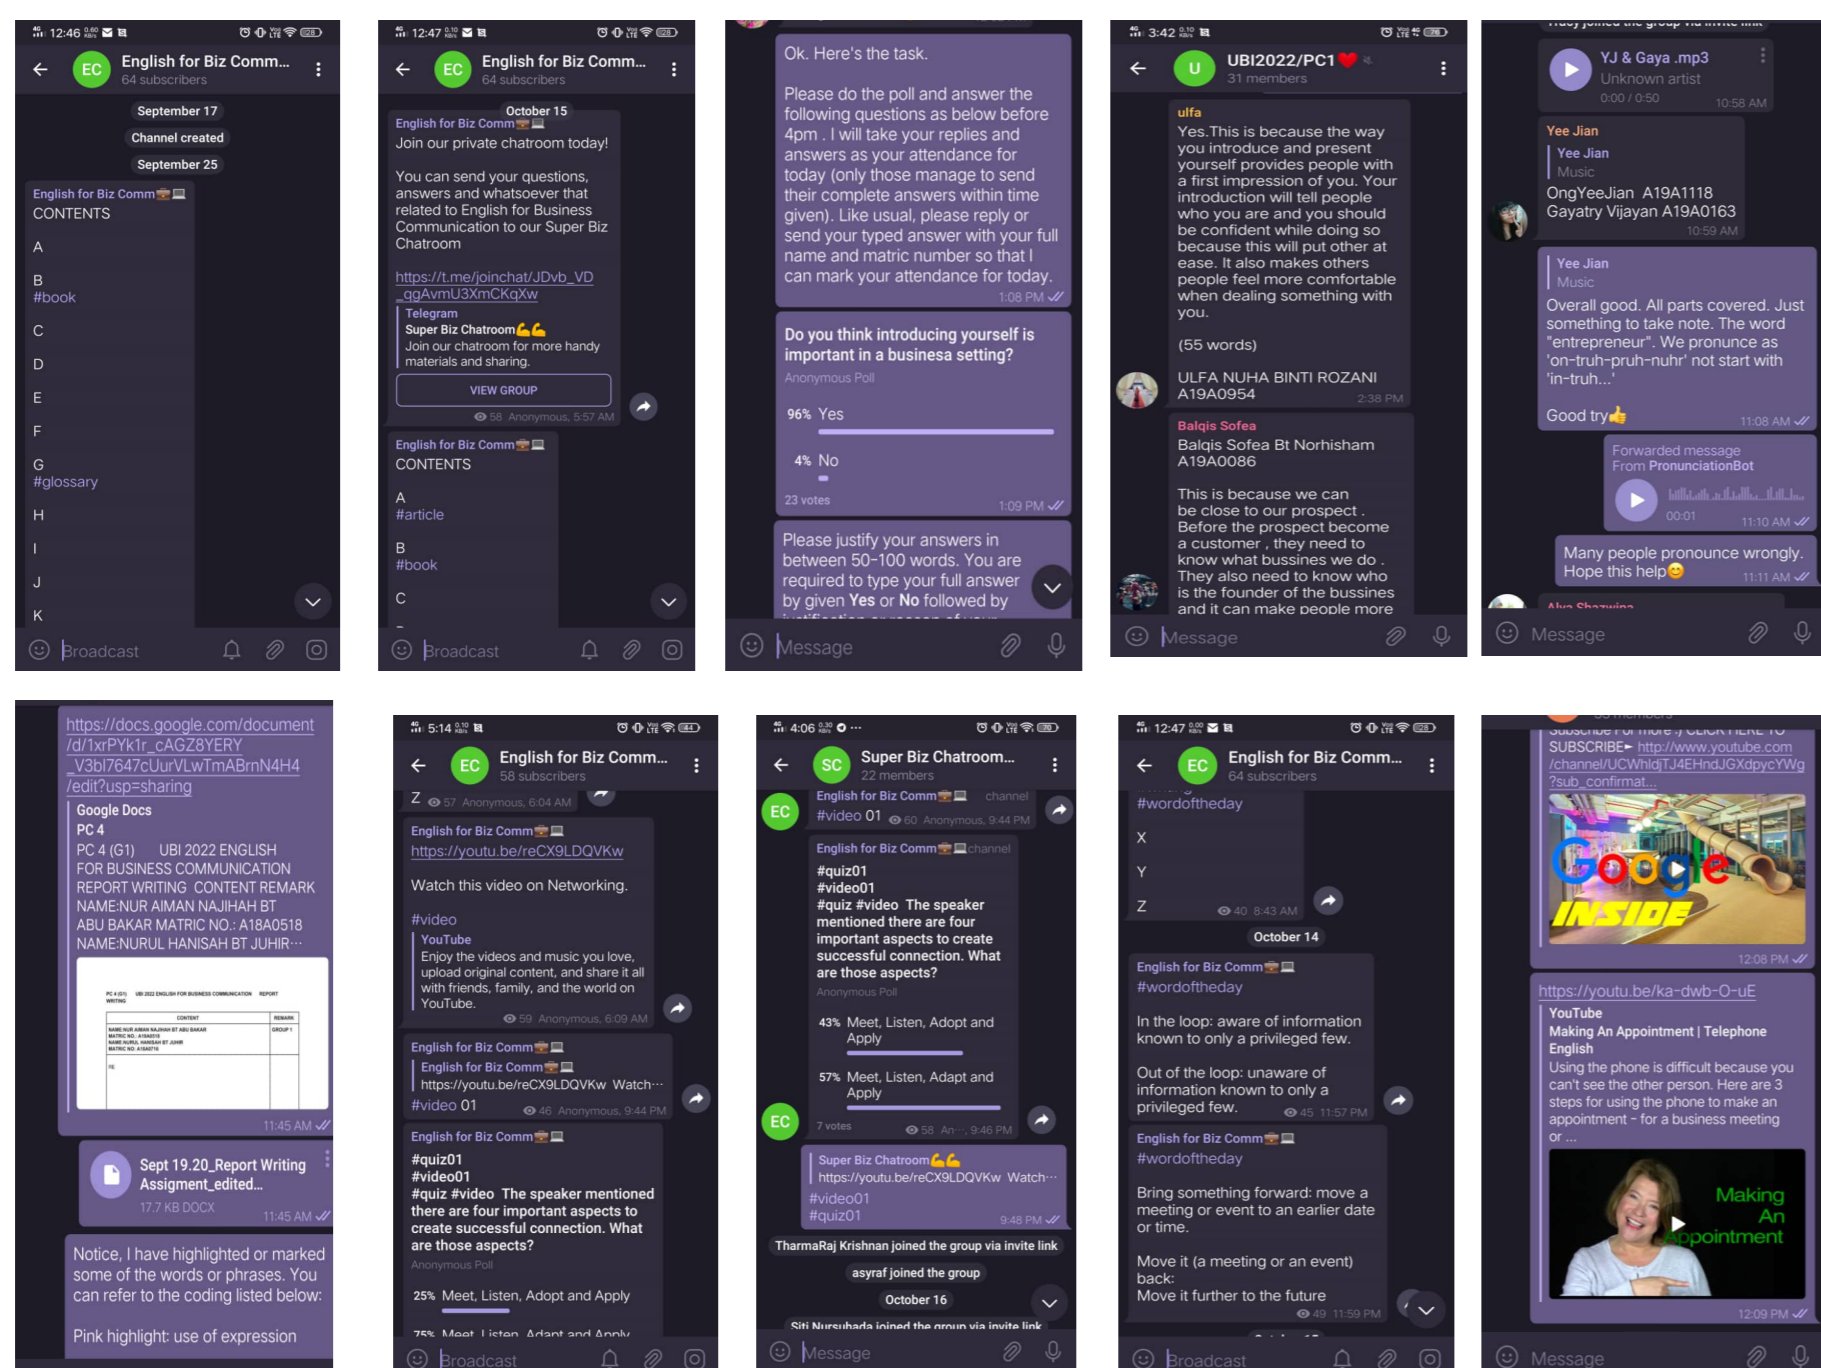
12:46

EC English for Biz Comm...
64 subscribers

September 17

Channel created

September 25

English for Biz Comm
CONTENTS

A

B
#book

C

D

E

F

G
#glossary

H

I

J

K

Broadcast

12:47

EC English for Biz Comm...
64 subscribers

October 15

English for Biz Comm
Join our private chatroom today!

You can send your questions, answers and whatsoever that related to English for Business Communication to our Super Biz Chatroom

https://t.me/joinchat/JDvb_VD_qgAvmU3XmCKqXw

Telegram
Super Biz Chatroom💪💪
Join our chatroom for more handy materials and sharing.

VIEW GROUP

58 Anonymous, 5:57 AM

English for Biz Comm
CONTENTS

A
#article

B
#book

C

Broadcast

Ok. Here's the task.

Please do the poll and answer the following questions as below before 4pm . I will take your replies and answers as your attendance for today (only those manage to send their complete answers within time given). Like usual, please reply or send your typed answer with your full name and matric number so that I can mark your attendance for today.
1:08 PM

Do you think introducing yourself is important in a businesa setting?
Anonymous Poll

96% Yes

4% No

23 votes
1:09 PM

Please justify your answers in between 50-100 words. You are required to type your full answer by given Yes or No followed by

Message

3:42

U UBI2022/PC1❤️
31 members

ulfa
Yes.This is because the way you introduce and present yourself provides people with a first impression of you. Your introduction will tell people who you are and you should be confident while doing so because this will put other at ease. It also makes others people feel more comfortable when dealing something with you.

(55 words)

ULFA NUHA BINTI ROZANI
A19A0954
2:38 PM

Balqis Sofea
Balqis Sofea Bt Norhisham
A19A0086

This is because we can be close to our prospect . Before the prospect become a customer , they need to know what bussines we do . They also need to know who is the founder of the bussines and it can make people more

Message

YJ & Gaya .mp3
Unknown artist
0:00 / 0:50
10:58 AM

Yee Jian
Yee Jian
Music
OngYeeJian A19A1118
Gayatry Vijayan A19A0163
10:59 AM

Yee Jian
Music
Overall good. All parts covered. Just something to take note. The word "entrepreneur". We pronounce as 'on-truh-pruh-nuhr' not start with 'in-truh...'

Good try👍
11:08 AM

Forwarded message
From PronunciationBot
00:01
11:10 AM

Many people pronounce wrongly. Hope this help😊
11:11 AM

Message

https://docs.google.com/document/d/1xrPYk1r_cAGZ8YERY_V3bl7647cUurVLwTmABrnN4H4/edit?usp=sharing

Google Docs
PC 4
PC 4 (G1) UBI 2022 ENGLISH FOR BUSINESS COMMUNICATION REPORT WRITING CONTENT REMARK NAME:NUR AIMAN NAJIHAH BT ABU BAKAR MATRIC NO.: A18A0518 NAME:NURUL HANISAH BT JUHIR···
11:45 AM

Sept 19.20_Report Writing Assignment_edited...
17.7 KB DOCX
11:45 AM

Notice, I have highlighted or marked some of the words or phrases. You can refer to the coding listed below:

Pink highlight: use of expression

5:14

EC English for Biz Comm...
58 subscribers

Z 57 Anonymous, 6:04 AM

English for Biz Comm
https://youtu.be/reCX9LDQVKw

Watch this video on Networking.

#video

YouTube
Enjoy the videos and music you love, upload original content, and share it all with friends, family, and the world on YouTube.
59 Anonymous, 6:09 AM

English for Biz Comm
English for Biz Comm
https://youtu.be/reCX9LDQVKw Watch···
#video 01
46 Anonymous, 9:44 PM

English for Biz Comm
#quiz01
#video01
#quiz #video The speaker mentioned there are four important aspects to create successful connection. What are those aspects?
Anonymous Poll

25% Meet, Listen, Adopt and Apply

Broadcast

4:06

SC Super Biz Chatroom...
22 members

English for Biz Comm channel
#video 01 60 Anonymous, 9:44 PM

English for Biz Comm channel
#quiz01
#video01
#quiz #video The speaker mentioned there are four important aspects to create successful connection. What are those aspects?
Anonymous Poll

43% Meet, Listen, Adopt and Apply

57% Meet, Listen, Adapt and Apply

7 votes 58 An..., 9:46 PM

Super Biz Chatroom💪💪
https://youtu.be/reCX9LDQVKw Watch···
#video01
#quiz01
9:48 PM

TharmaRaj Krishnan joined the group via invite link

asyraf joined the group

October 16

Message

12:47

EC English for Biz Comm...
64 subscribers

#wordoftheday

X

Y

Z 40 8:43 AM

October 14

English for Biz Comm
#wordoftheday

In the loop: aware of information known to only a privileged few.

Out of the loop: unaware of information known to only a privileged few.
45 11:57 PM

English for Biz Comm
#wordoftheday

Bring something forward: move a meeting or event to an earlier date or time.

Move it (a meeting or an event) back:
Move it further to the future
49 11:59 PM

Broadcast

SUBSCRIBE► http://www.youtube.com/channel/UCWhldjTJ4EHndJGXdpycYWg?sub_confirmat...

Google INSIDE
12:08 PM

https://youtu.be/ka-dwb-O-uE
YouTube
Making An Appointment | Telephone English
Using the phone is difficult because you can't see the other person. Here are 3 steps for using the phone to make an appointment - for a business meeting or ...

Making An Appointment
12:09 PM

Message